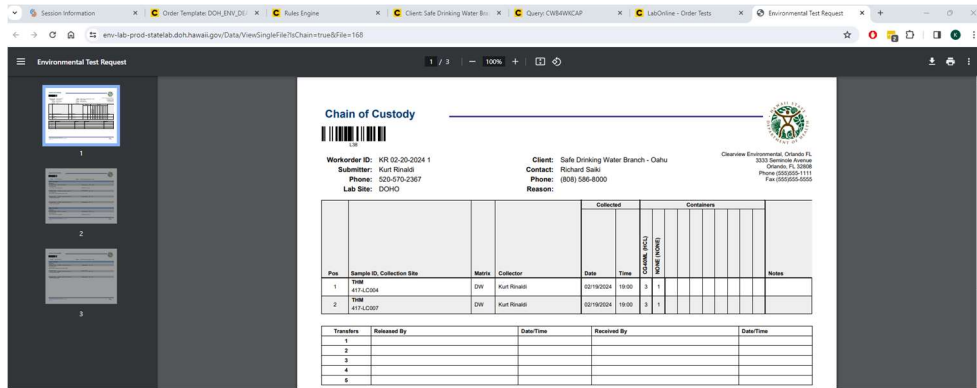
Session Information | Order Template: DOH_ENV_DE | Rules Engine | Client: Safe Drinking Water Bra | Query: CWB4WKCAP | LabOnline - Order Tests | Environmental Test Request

env-lab-prod-statelab.doh.hawaii.gov/Data/ViewSingleFile?IsChain=true&File=168

Environmental Test Request

1 / 3 | — 100% +

1

2

3

Chain of Custody

L38

Workorder ID: KR 02-20-2024 1
Submitter: Kurt Rinaldi
Phone: 520-570-2367
Lab Site: DOHO

Client: Safe Drinking Water Branch - Oahu
Contact: Richard Saiki
Phone: (808) 586-8000
Reason:

Clearview Environmental, Orlando FL
3333 Seminole Avenue
Orlando, FL 32808
Phone (555)555-1111
Fax (555)555-5555

| Pos | Sample ID, Collection Site | Matrix | Collector | Collected Date | Collected Time | Containers COARM (HCL) | Containers NONE (NONE) | | | | | | | | | Notes |
|---|---|---|---|---|---|---|---|---|---|---|---|---|---|---|---|---|
| 1 | THM 417-LC004 | DW | Kurt Rinaldi | 02/19/2024 | 19:00 | 3 | 1 | | | | | | | | | |
| 2 | THM 417-LC007 | DW | Kurt Rinaldi | 02/19/2024 | 19:00 | 3 | 1 | | | | | | | | | |

| Transfers | Released By | Date/Time | Received By | Date/Time |
|---|---|---|---|---|
| 1 | | | | |
| 2 | | | | |
| 3 | | | | |
| 4 | | | | |
| 5 | | | | |